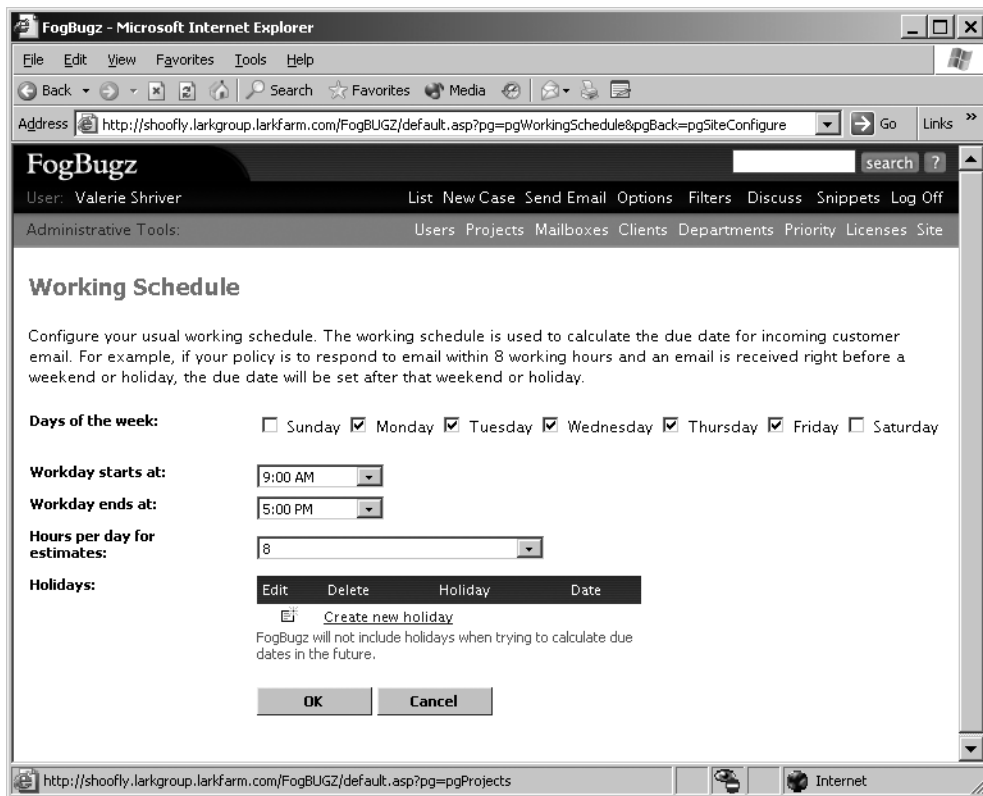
FogBugz - Microsoft Internet Explorer

File Edit View Favorites Tools Help

Back Search Favorites Media

Address http://shoofly.larkgroup.larkfarm.com/FogBUGZ/default.asp?pg=pgWorkingSchedule&pgBack=pgSiteConfigure Go Links

FogBugz search ?

User: Valerie Shriver List New Case Send Email Options Filters Discuss Snippets Log Off

Administrative Tools: Users Projects Mailboxes Clients Departments Priority Licenses Site

Working Schedule

Configure your usual working schedule. The working schedule is used to calculate the due date for incoming customer email. For example, if your policy is to respond to email within 8 working hours and an email is received right before a weekend or holiday, the due date will be set after that weekend or holiday.

Days of the week: ☐ Sunday ☑ Monday ☑ Tuesday ☑ Wednesday ☑ Thursday ☑ Friday ☐ Saturday

Workday starts at: 9:00 AM

Workday ends at: 5:00 PM

Hours per day for estimates: 8

Holidays:

| Edit | Delete | Holiday | Date |
|---|---|---|---|

Create new holiday

FogBugz will not include holidays when trying to calculate due dates in the future.

OK Cancel

http://shoofly.larkgroup.larkfarm.com/FogBUGZ/default.asp?pg=pgProjects Internet